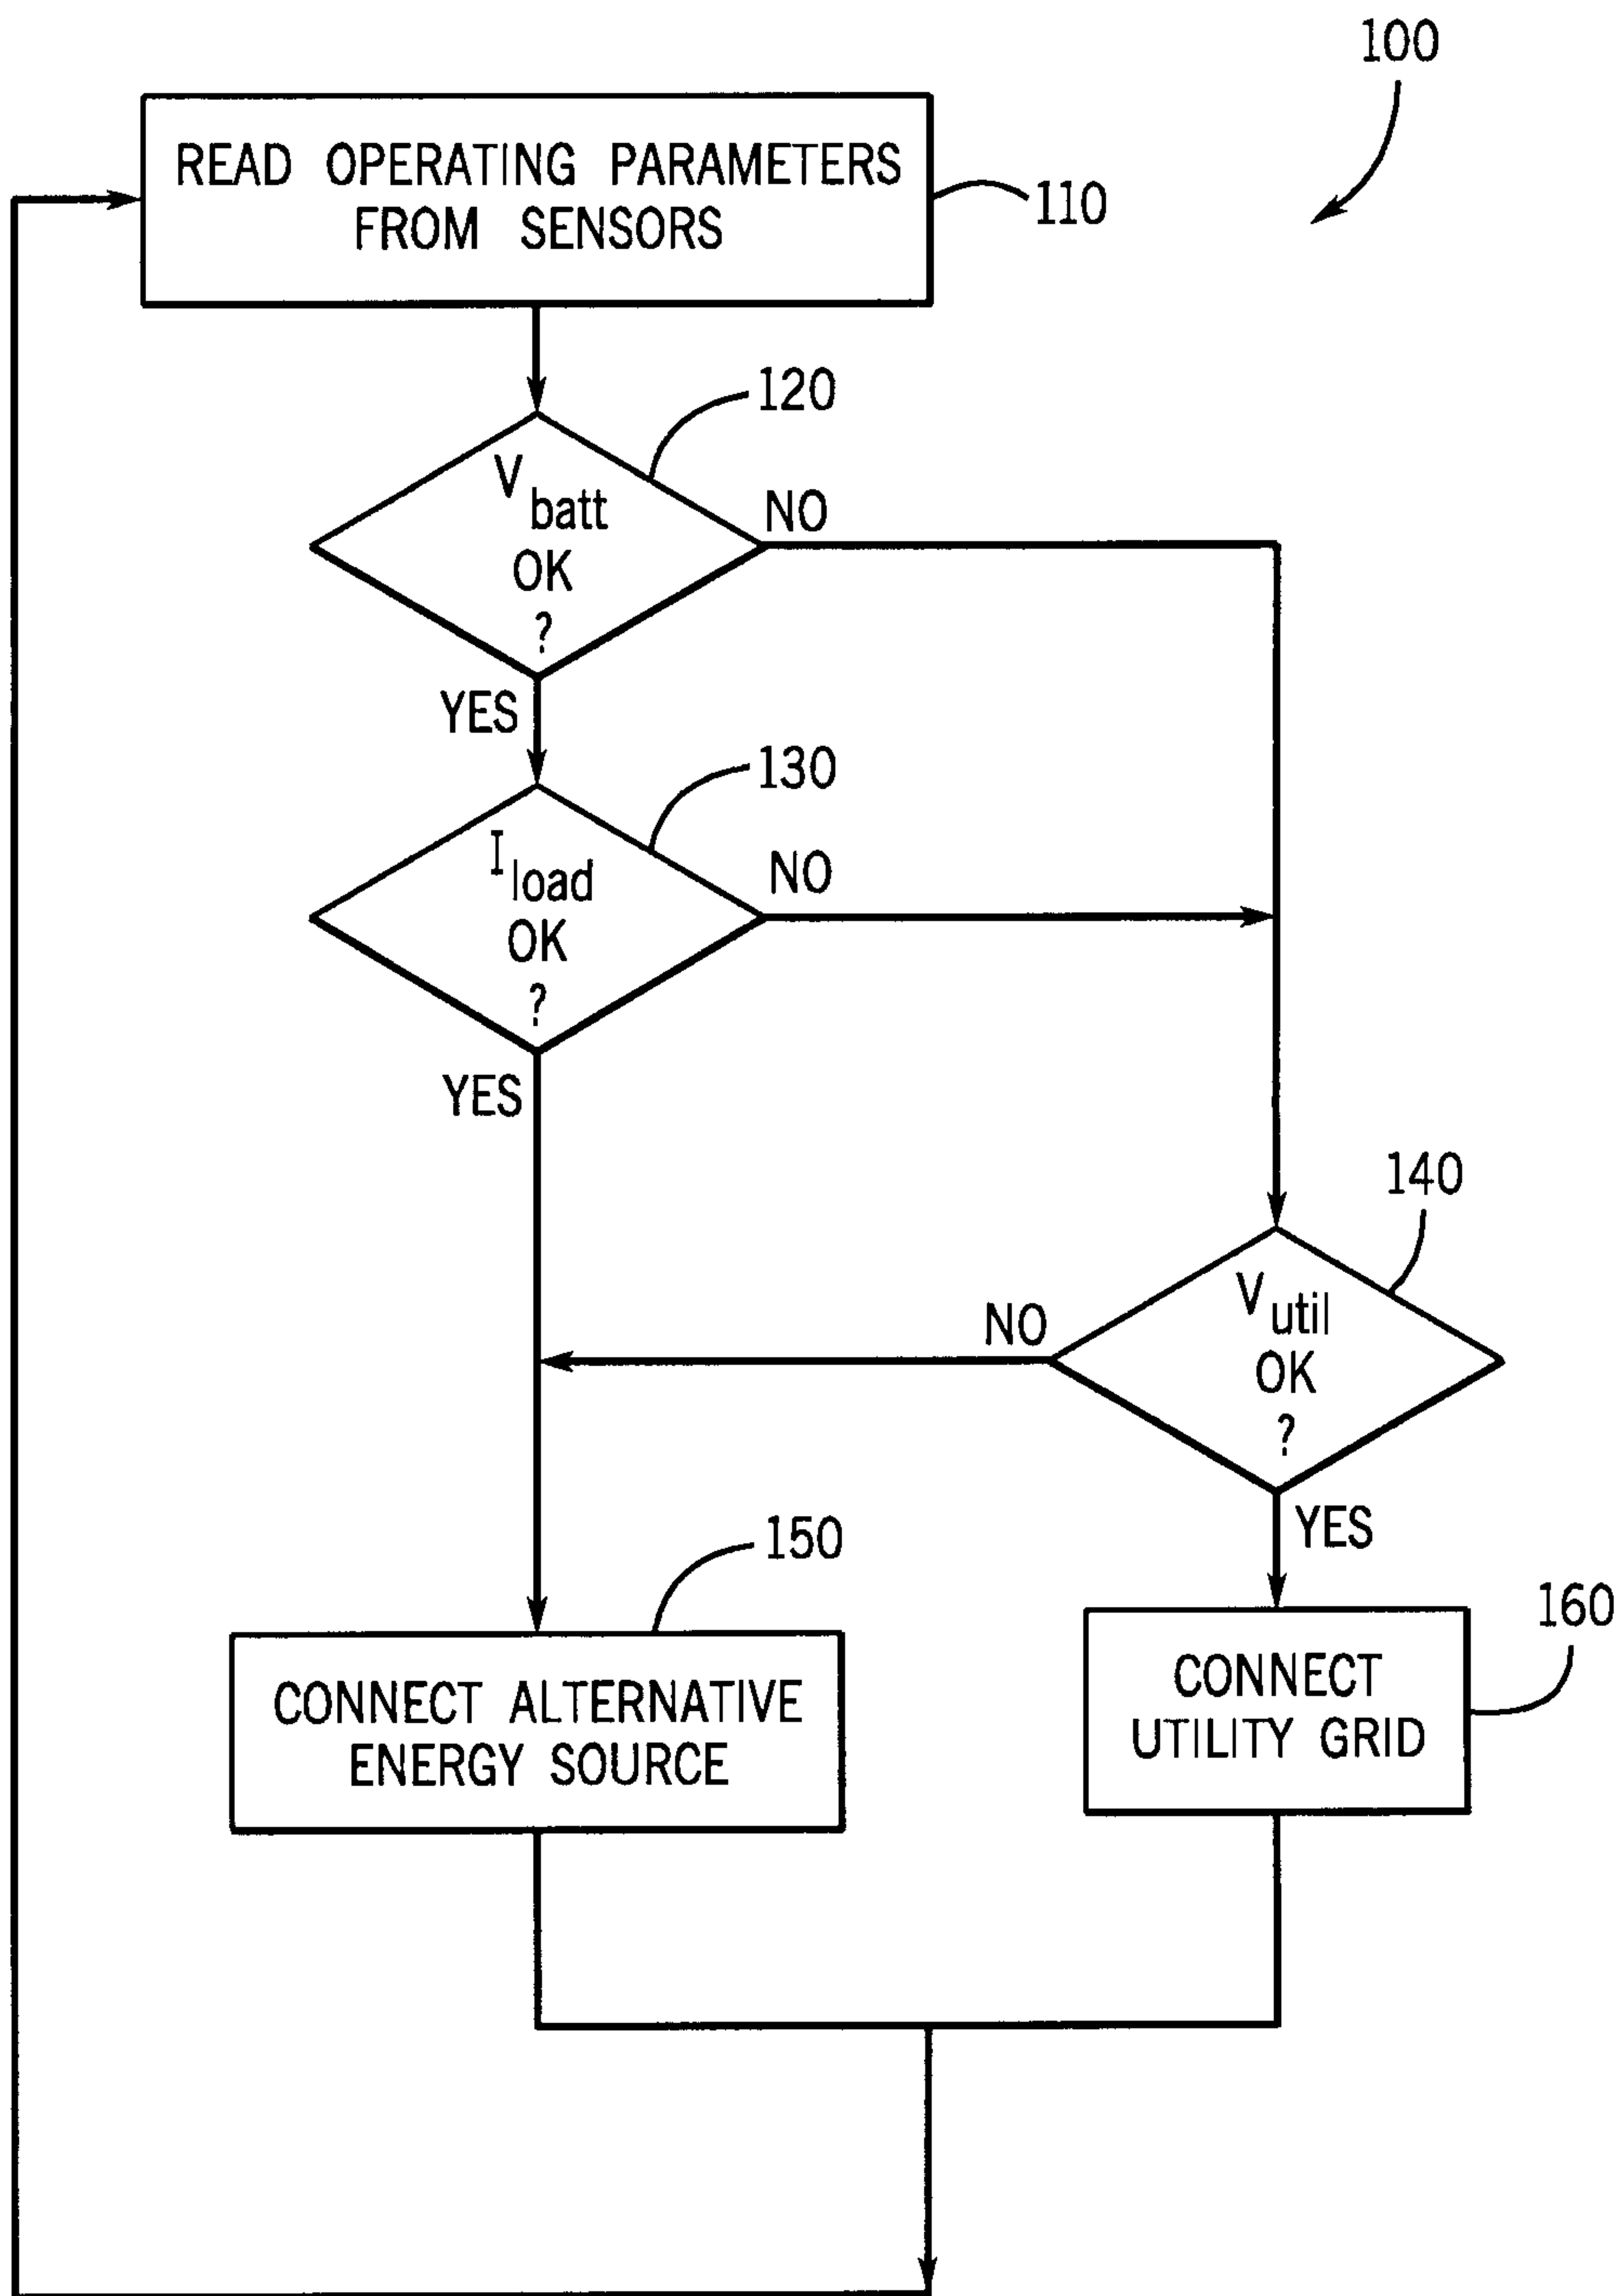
100

READ OPERATING PARAMETERS FROM SENSORS

110

120

$V_{batt}$ OK ?

NO

YES

130

$I_{load}$ OK ?

NO

YES

140

NO

$V_{util}$ OK ?

YES

150

CONNECT ALTERNATIVE ENERGY SOURCE

160

CONNECT UTILITY GRID